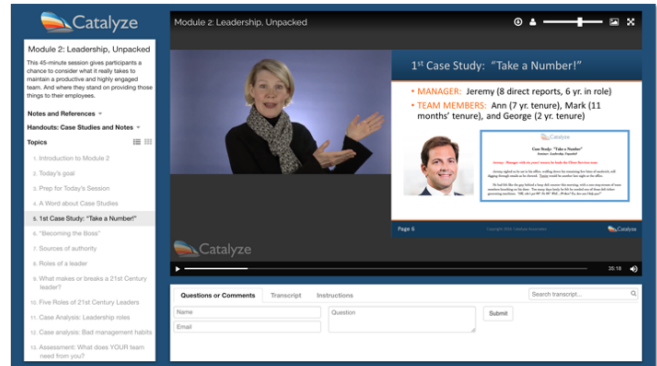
Catalyze

Module 2: Leadership, Unpacked

This 45-minute session gives participants a chance to consider what it really takes to maintain a productive and highly engaged team. And where they stand on providing those things to their employees.

Notes and References

Handouts: Case Studies and Notes

Topics

1. Introduction to Module 2
2. Today's goal
3. Prep for Today's Session
4. A Word about Case Studies
5. 1st Case Study: "Take a Number!"
6. "Becoming the Boss"
7. Sources of authority
8. Roles of a leader
9. What makes or breaks a 21st Century leader?
10. Five Roles of 21st Century Leaders
11. Case Analysis: Leadership roles
12. Case analysis: Bad management habits
13. Assessment: What does YOUR team need from you?

Module 2: Leadership, Unpacked

1st Case Study: "Take a Number!"

• MANAGER: Jeremy (8 direct reports, 6 yr. in role)
• TEAM MEMBERS: Ann (7 yr. tenure), Mark (11 months' tenure), and George (2 yr. tenure)

Catalyze

Case Study: "Take a Number!"

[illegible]

Page 5

Catalyze

Catalyze

25:18

Questions or Comments | Transcript | Instructions

Search transcript...

Name

Email

Question

Submit